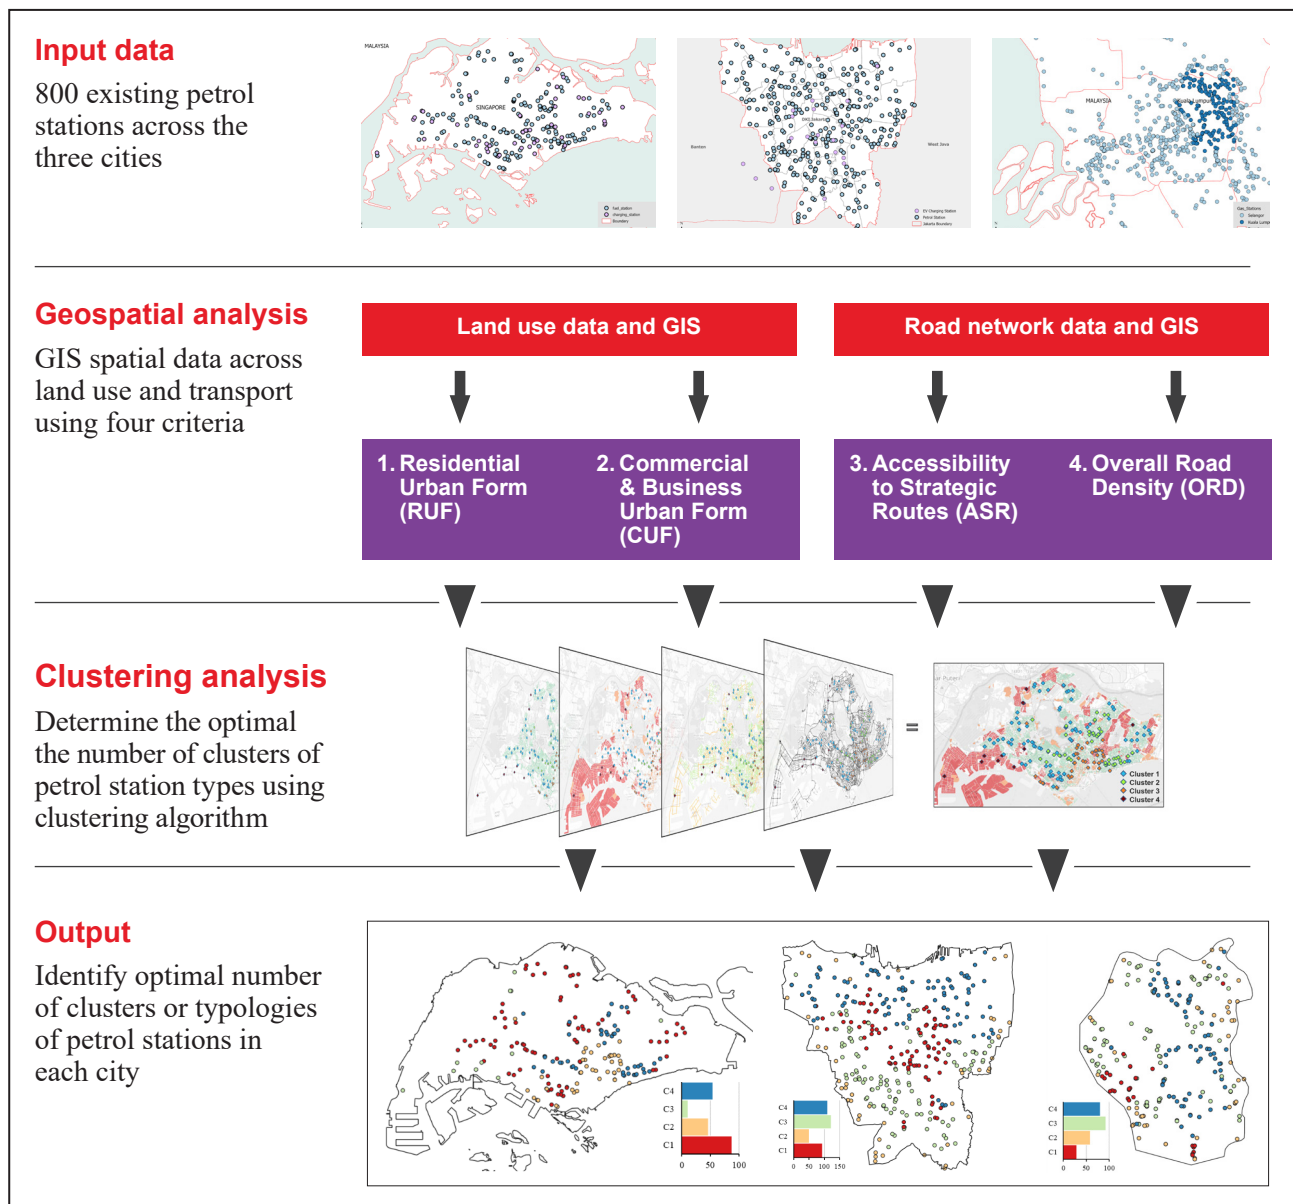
Input data

800 existing petrol stations across the three cities

MALAYSIA

SINGAPORE

DKI Jakarta

Banten

West Java

MALAYSIA

Kuala Lumpur

Geospatial analysis

GIS spatial data across land use and transport using four criteria

Land use data and GIS

Road network data and GIS

1. Residential Urban Form (RUF)

2. Commercial & Business Urban Form (CUF)

3. Accessibility to Strategic Routes (ASR)

4. Overall Road Density (ORD)

Clustering analysis

Determine the optimal the number of clusters of petrol station types using clustering algorithm

=

Cluster 1
Cluster 2
Cluster 3
Cluster 4

Output

Identify optimal number of clusters or typologies of petrol stations in each city

C4
C3
C2
C1
0 50 100

C4
C3
C2
C1
0 50 100 150

C4
C3
C2
C1
0 50 100